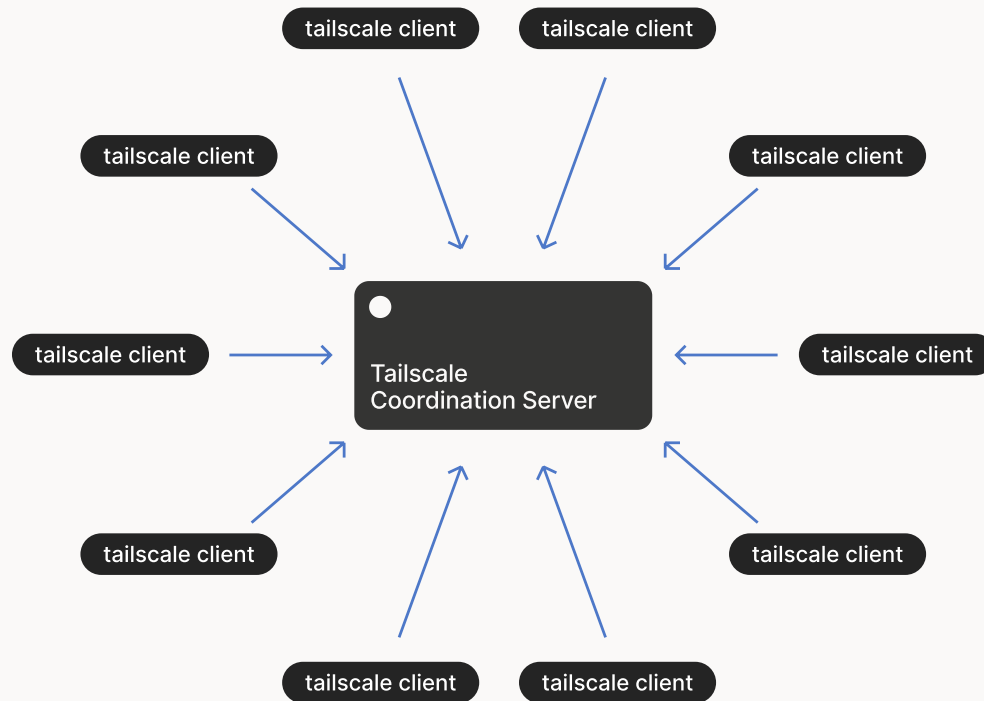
tailscale client

tailscale client

tailscale client

tailscale client

tailscale client

Tailscale
Coordination Server

tailscale client

tailscale client

tailscale client

tailscale client

tailscale client